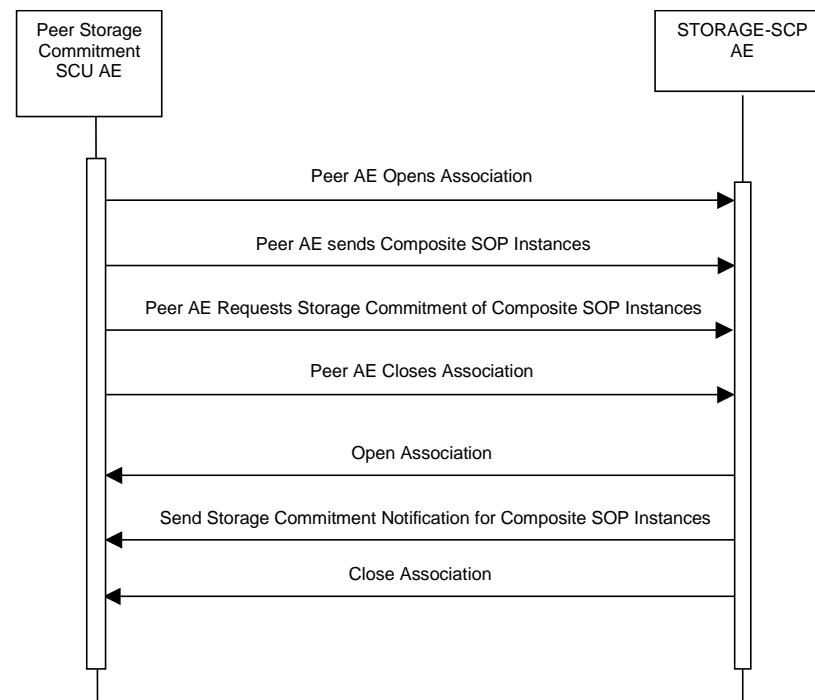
Peer Storage Commitment SCU AE

STORAGE-SCP AE

Peer AE Opens Association

Peer AE sends Composite SOP Instances

Peer AE Requests Storage Commitment of Composite SOP Instances

Peer AE Closes Association

Open Association

Send Storage Commitment Notification for Composite SOP Instances

Close Association